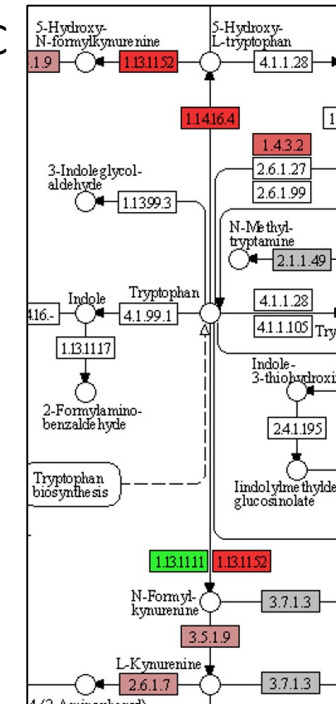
c

5-Hydroxy-N-formylkynurenine

.1.9

1.13.11.52

5-Hydroxy-L-tryptophan

4.1.1.28

1.14.16.4

1

1.4.3.2

2.6.1.27

2.6.1.99

3-Indoleglycol-aldehyde

1.13.99.3

N-Methyl-tryptamine

2.1.1.49

Indole

Tryptophan

4.1.1.28

416.-

4.1.99.1

4.1.1.105

Try

1.13.11.17

Indole-3-thiohydroxi

2-Formylamino-benzaldehyde

2.4.1.195

Tryptophan biosynthesis

Indolylmethylde glucosinolate

1.13.11.11

1.13.11.52

N-Formyl-kynurenine

3.7.1.3

3.5.1.9

L-Kynurenine

2.6.1.7

3.7.1.3

4-(2-Aminophenyl)-